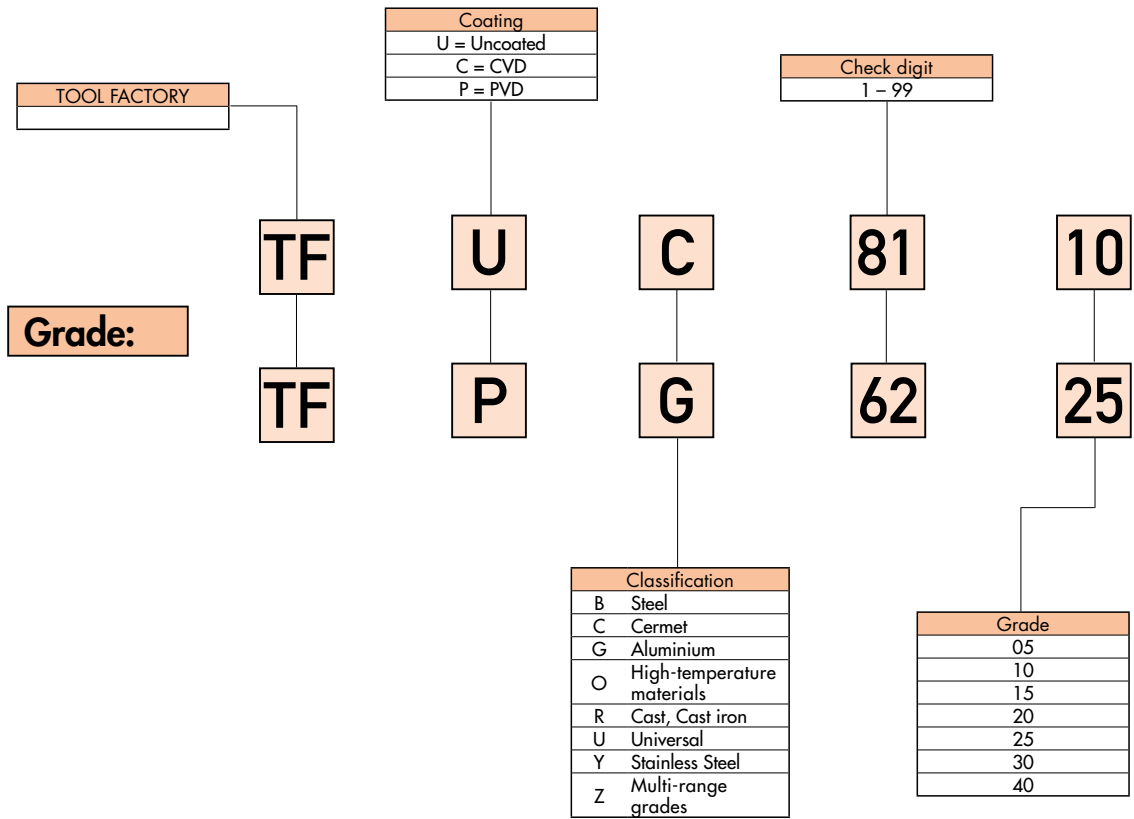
| Coating |
|---|
| U = Uncoated |
| C = CVD |
| P = PVD |

| Check digit |
|---|
| 1 – 99 |

| TOOL FACTORY |
|---|
| |

Grade:

TF U C 81 10

TF P G 62 25

| Classification | |
|---|---|
| B | Steel |
| C | Cermet |
| G | Aluminium |
| O | High-temperature materials |
| R | Cast, Cast iron |
| U | Universal |
| Y | Stainless Steel |
| Z | Multi-range grades |

| Grade |
|---|
| 05 |
| 10 |
| 15 |
| 20 |
| 25 |
| 30 |
| 40 |